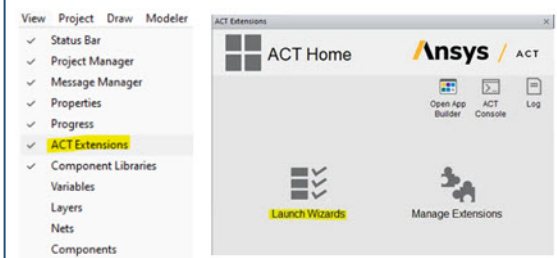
View Project Draw Modeler

✓ Status Bar
✓ Project Manager
✓ Message Manager
✓ Properties
✓ Progress
✓ ACT Extensions
✓ Component Libraries
Variables
Layers
Nets
Components

ACT Extensions

ACT Home

Ansys / ACT

Open App Builder
ACT Console
Log

Launch Wizards

Manage Extensions